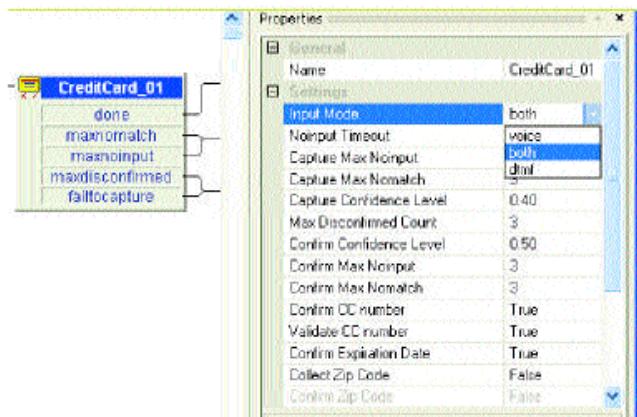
CreditCard_01
done
maxnomatch
maxnoinput
maxdisconfirmed
failtocapture

Properties

General
| Name | CreditCard_01 |
|---|---|

Settings
| Input Mode | both |
|---|---|
| Noinput Timeout | voice |
| Capture Max Noinput | both |
| Capture Max Nomatch | dtmf |
| Capture Confidence Level | 0.40 |
| Max Disconfirmed Count | 3 |
| Confirm Confidence Level | 0.50 |
| Confirm Max Noinput | 3 |
| Confirm Max Nomatch | 3 |
| Confirm CC number | True |
| Validate CC number | True |
| Confirm Expiration Date | True |
| Collect Zip Code | False |
| Confirm Zip Code | False |